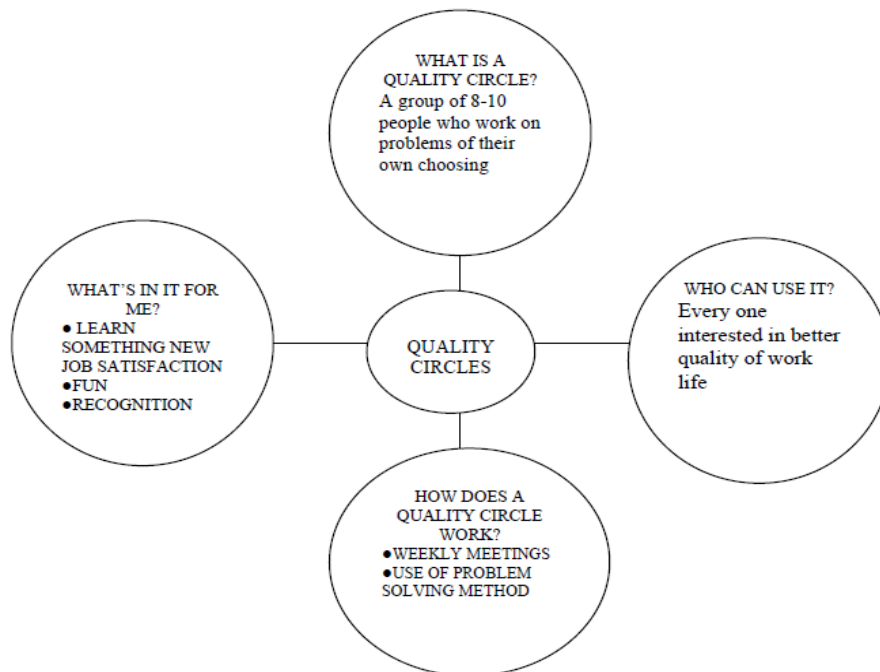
WHAT IS A QUALITY CIRCLE?
A group of 8-10 people who work on problems of their own choosing

WHAT'S IN IT FOR ME?
● LEARN SOMETHING NEW JOB SATISFACTION
●FUN
●RECOGNITION

QUALITY CIRCLES

WHO CAN USE IT?
Every one interested in better quality of work life

HOW DOES A QUALITY CIRCLE WORK?
●WEEKLY MEETINGS
●USE OF PROBLEM SOLVING METHOD